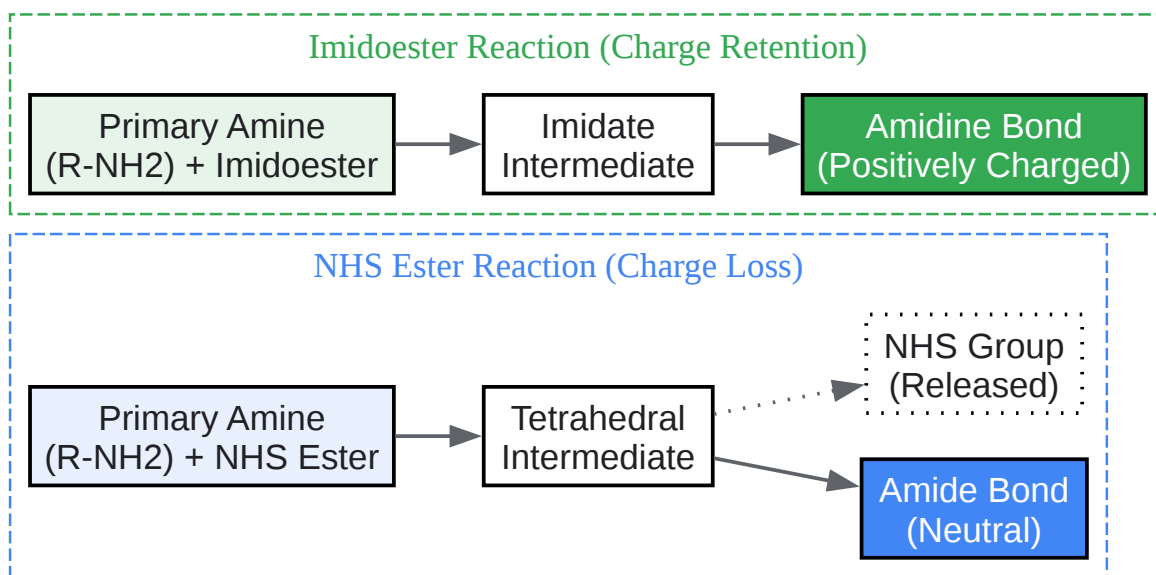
Imidoester Reaction (Charge Retention)

Primary Amine (R-NH2) + Imidoester

Imidate Intermediate

Amidine Bond (Positively Charged)

NHS Ester Reaction (Charge Loss)

NHS Group (Released)

Primary Amine (R-NH2) + NHS Ester

Tetrahedral Intermediate

Amide Bond (Neutral)